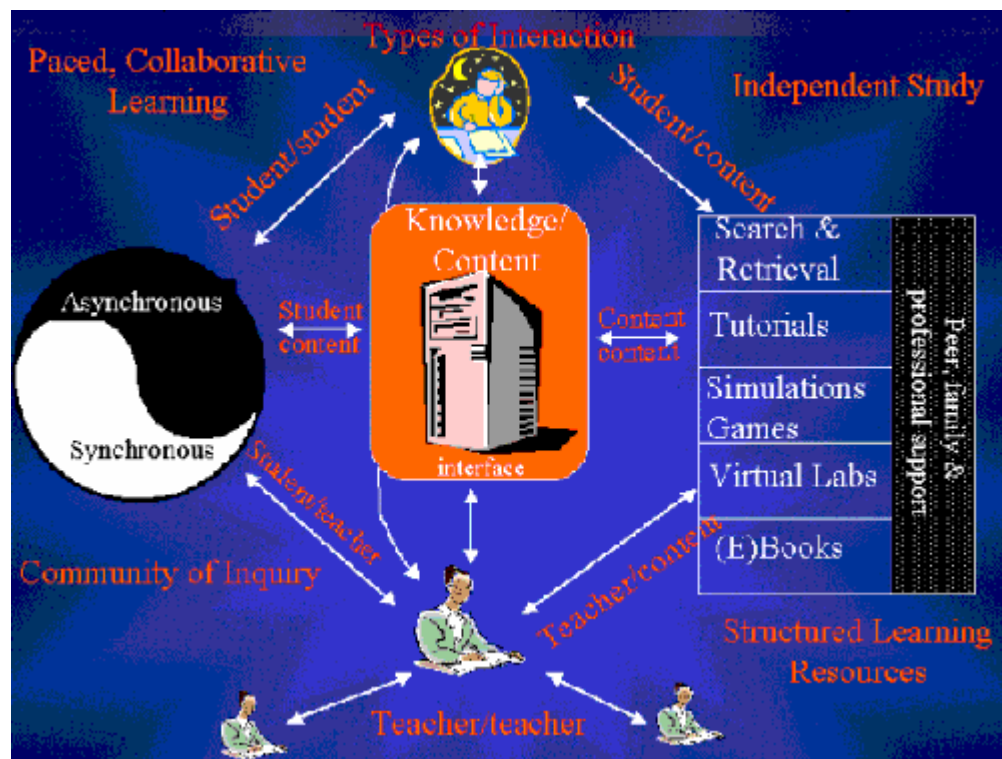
Types of Interaction

Paced, Collaborative Learning

Independent Study

Student/student

Student/content

Knowledge/ Content

Search & Retrieval

Tutorials

Simulations Games

Virtual Labs

(E)Books

Peer, family & professional support

Asynchronous

Synchronous

Student content

Content content

interface

Student/teacher

Teacher/content

Community of Inquiry

Structured Learning Resources

Teacher/teacher